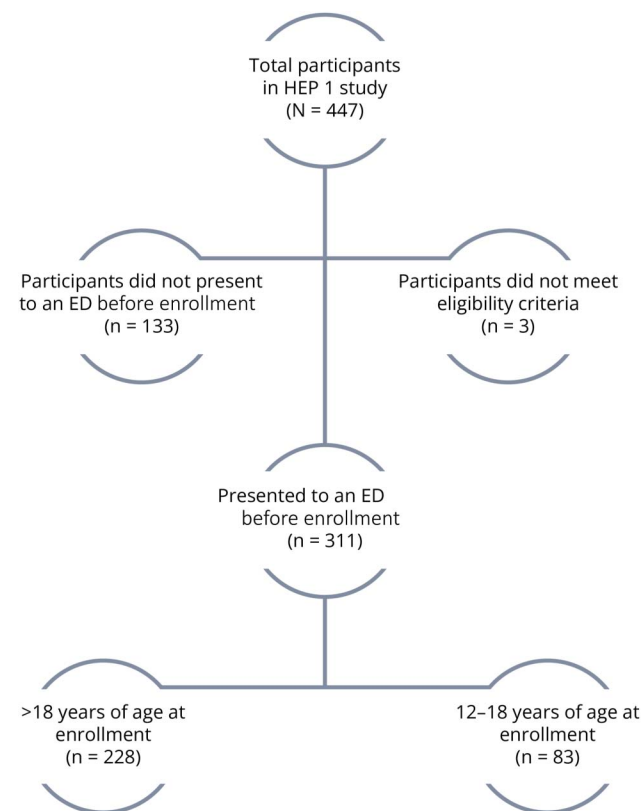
Total participants in HEP 1 study (N = 447)

Participants did not present to an ED before enrollment (n = 133)

Participants did not meet eligibility criteria (n = 3)

Presented to an ED before enrollment (n = 311)

>18 years of age at enrollment (n = 228)

12–18 years of age at enrollment (n = 83)